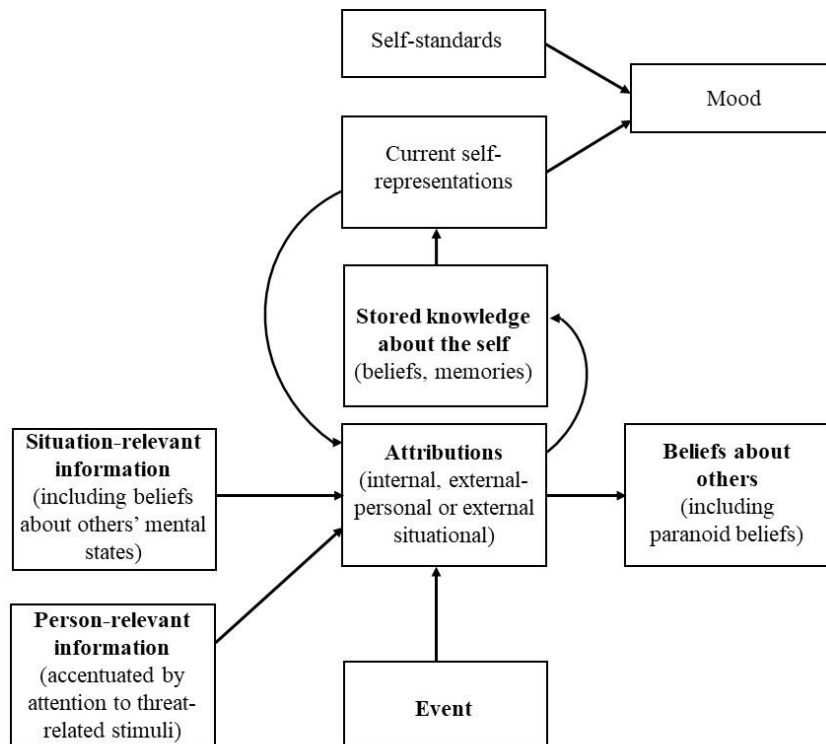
Self-standards

Mood

Current self-representations

Stored knowledge about the self (beliefs, memories)

Situation-relevant information (including beliefs about others' mental states)

Attributions (internal, external-personal or external situational)

Beliefs about others (including paranoid beliefs)

Person-relevant information (accentuated by attention to threat-related stimuli)

Event